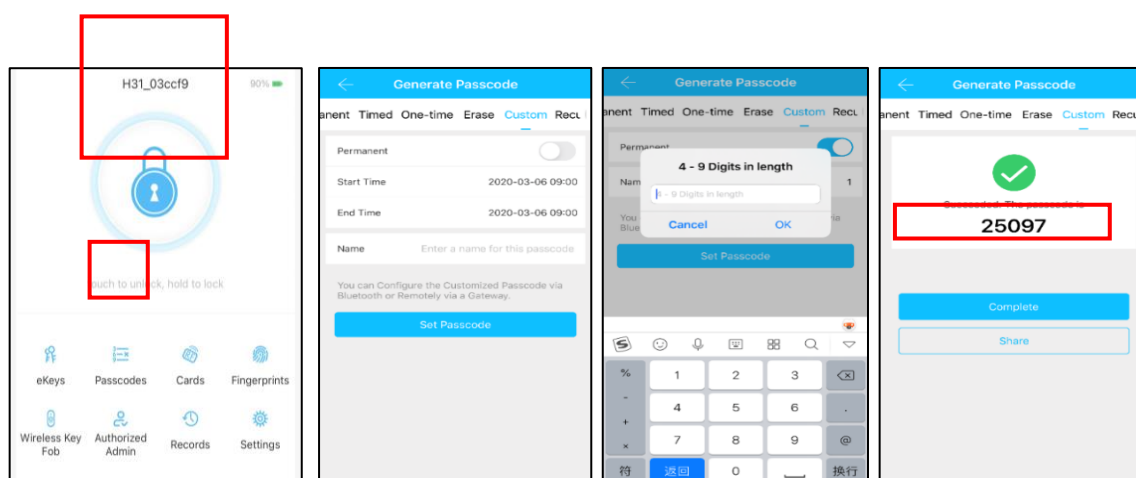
H31_03ccf9

90%

ouch to unl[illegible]ck, hold to lock

eKeys

Passcodes

Cards

Fingerprints

Wireless Key Fob

Authorized Admin

Records

Settings

Generate Passcode

anent Timed One-time Erase Custom Recu

Permanent

Start Time 2020-03-06 09:00

End Time 2020-03-06 09:00

Name Enter a name for this passcode

You can Configure the Customized Passcode via Bluetooth or Remotely via a Gateway.

Set Passcode

Generate Passcode

anent Timed One-time Erase Custom Recu

Perman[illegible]

Nam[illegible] 1

You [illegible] Blue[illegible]

4 - 9 Digits in length

4 - 9 Digits in length

Cancel OK

Set Passcode

%
-
+
×
1 2 3
4 5 6 .
7 8 9 @
符 返回 0 换行

Generate Passcode

anent Timed One-time Erase Custom Recu

Succeeded. The passcode is

25097

Complete

Share